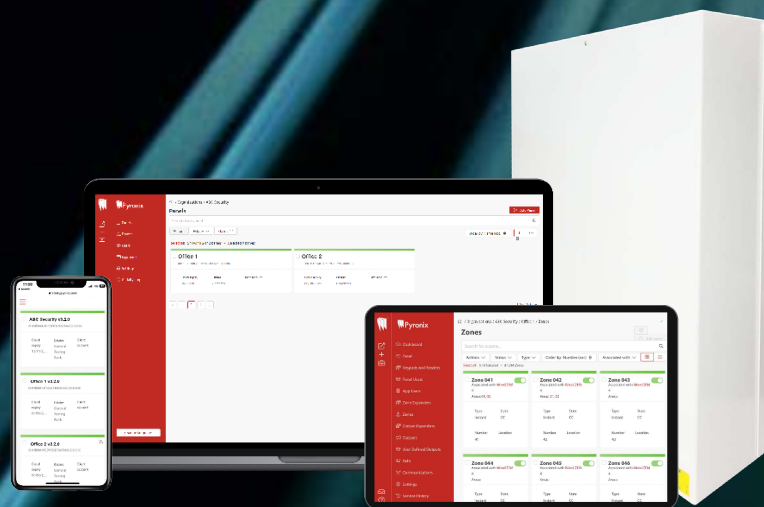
Pyronix

Panels

Office 1

Office 2

ABC Security v3.2.0

Office 1 v3.2.0

Office 2 v3.2.0

Pyronix

Dashboard

Zones

Zone 041

Zone 042

Zone 043

Zone 044

Zone 045

Zone 046

Actions

Status

Type

Type

Number

Location

Communications

Settings